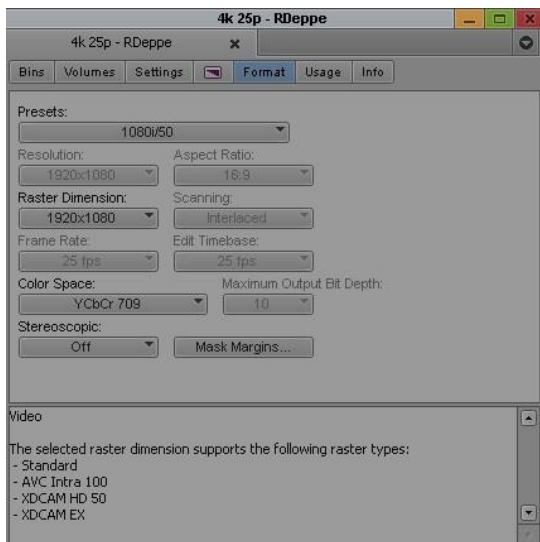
4k 25p - RDeppe

4k 25p - RDeppe

Bins Volumes Settings Format Usage Info

Presets:
1080i/50

Resolution:
1920x1080

Aspect Ratio:
16:9

Raster Dimension:
1920x1080

Scanning:
Interlaced

Frame Rate:
25 fps

Edit Timebase:
25 fps

Color Space:
YCbCr 709

Maximum Output Bit Depth:
10

Stereoscopic:
Off

Mask Margins...

Video

The selected raster dimension supports the following raster types:
- Standard
- AVC Intra 100
- XDCAM HD 50
- XDCAM EX